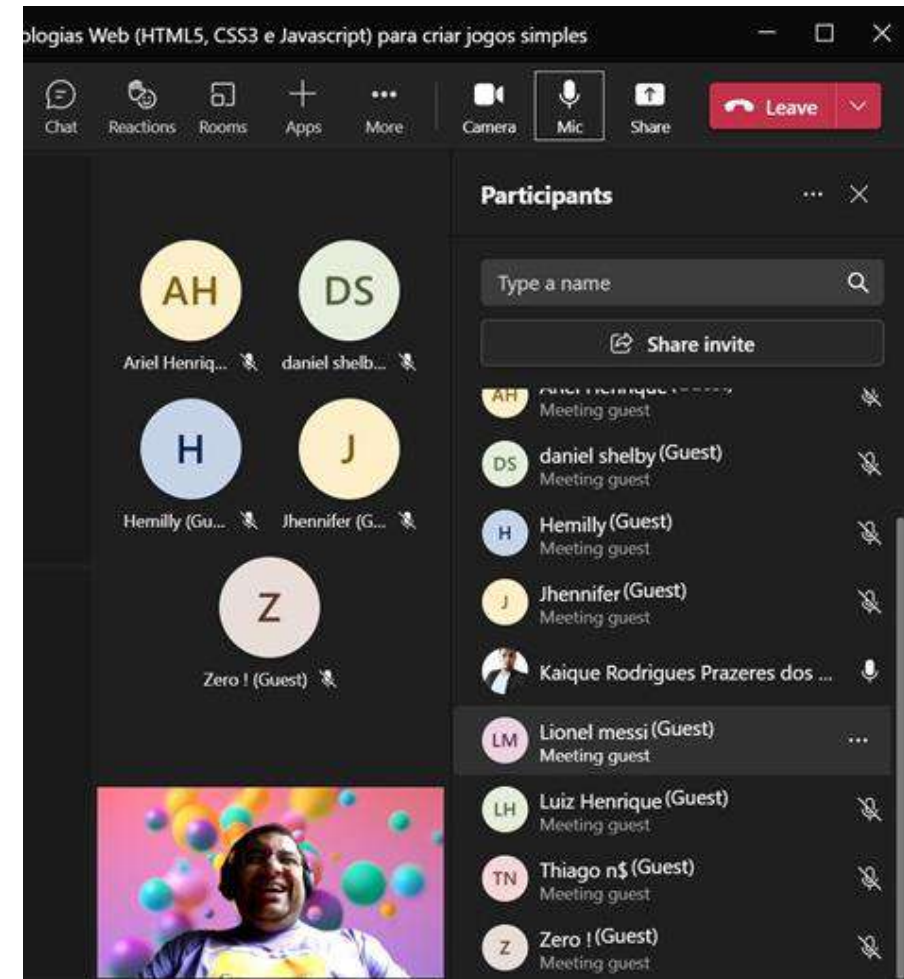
ologias Web (HTML5, CSS3 e Javascript) para criar jogos simples

Chat Reactions Rooms Apps More Camera Mic Share Leave

AH
Ariel Henriq...
DS
daniel shelb...
H
Hemilly (Gu...
J
Jhennifer (G...
Z
Zero ! (Guest)

Participants

Type a name

Share invite

AH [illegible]
Meeting guest
DS daniel shelby (Guest)
Meeting guest
H Hemilly (Guest)
Meeting guest
J Jhennifer (Guest)
Meeting guest
Kaique Rodrigues Prazeres dos ...
LM Lionel messi (Guest)
Meeting guest
LH Luiz Henrique (Guest)
Meeting guest
TN Thiago n$ (Guest)
Meeting guest
Z Zero ! (Guest)
Meeting guest